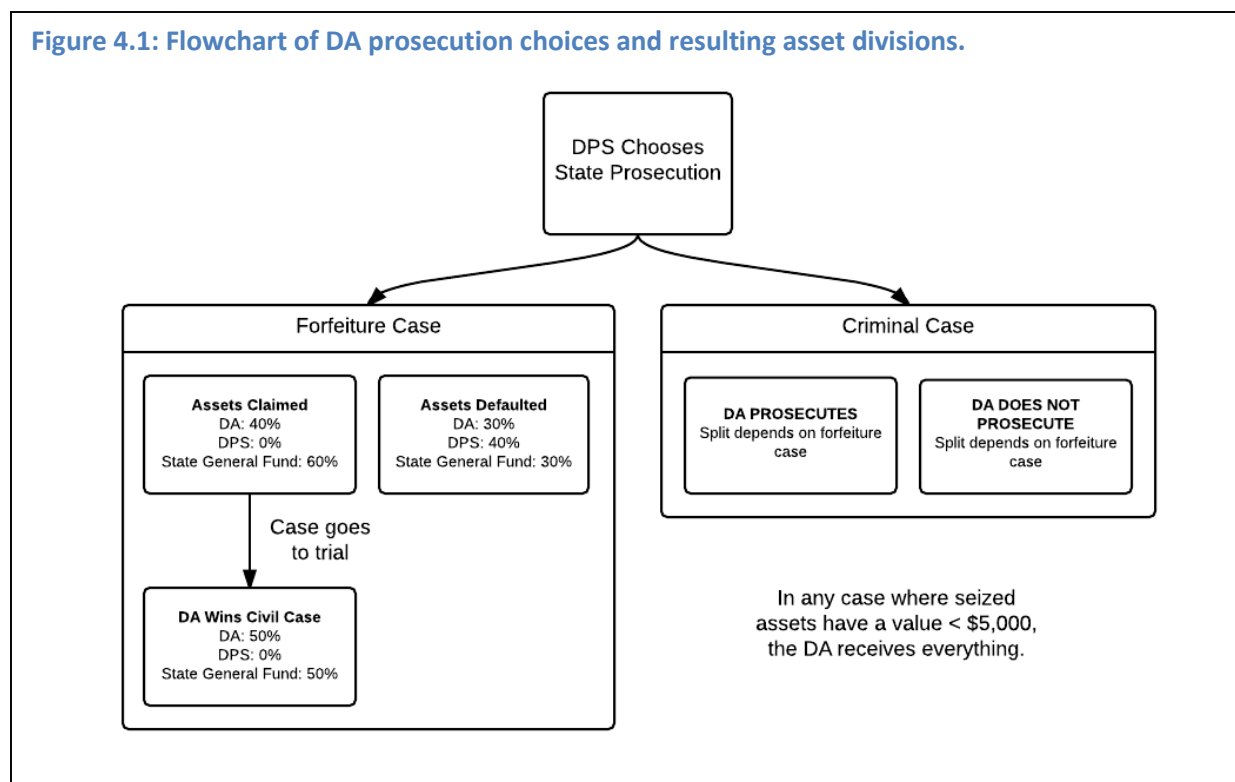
Figure 4.1: Flowchart of DA prosecution choices and resulting asset divisions.

DPS Chooses State Prosecution

Forfeiture Case

Assets Claimed
DA: 40%
DPS: 0%
State General Fund: 60%

Assets Defaulted
DA: 30%
DPS: 40%
State General Fund: 30%

Case goes to trial

DA Wins Civil Case
DA: 50%
DPS: 0%
State General Fund: 50%

Criminal Case

DA PROSECUTES
Split depends on forfeiture case

DA DOES NOT PROSECUTE
Split depends on forfeiture case

In any case where seized assets have a value < $5,000, the DA receives everything.